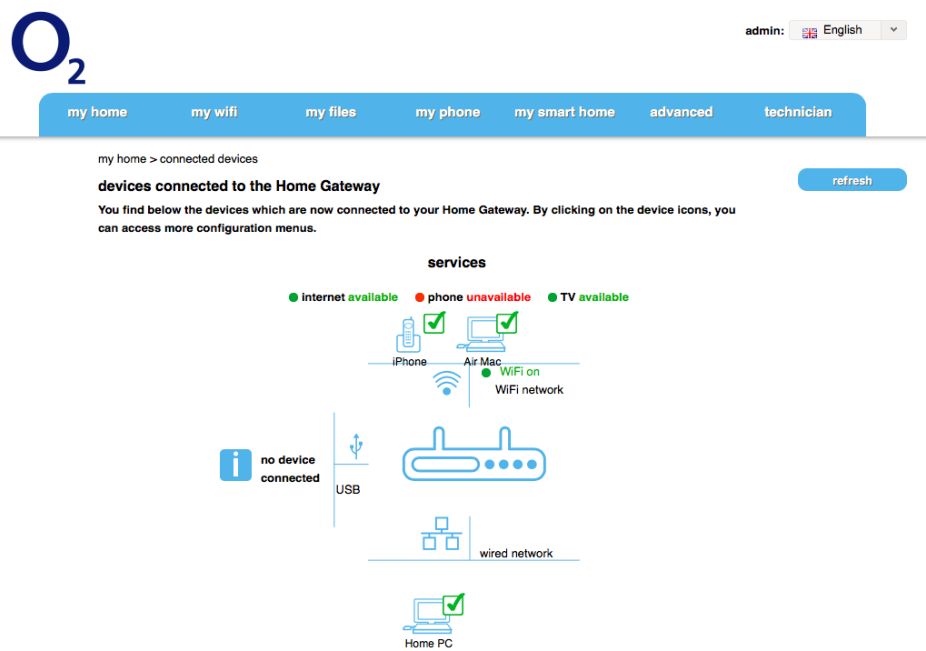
$O_2$

admin: English

my home my wifi my files my phone my smart home advanced technician

my home > connected devices

devices connected to the Home Gateway

refresh

You find below the devices which are now connected to your Home Gateway. By clicking on the device icons, you can access more configuration menus.

services

internet available phone unavailable TV available

iPhone

Air Mac

WiFi on

WiFi network

no device connected

USB

wired network

Home PC